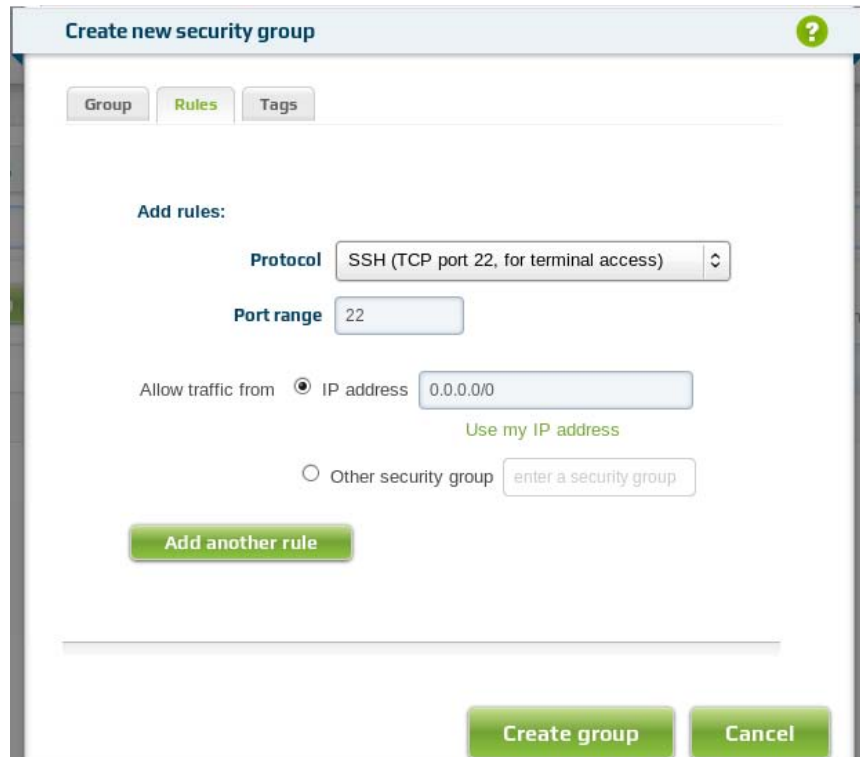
Create new security group

?

Group
Rules
Tags

Add rules:

Protocol SSH (TCP port 22, for terminal access)

Port range 22

Allow traffic from IP address 0.0.0.0/0

Use my IP address

Other security group enter a security group

Add another rule

Create group
Cancel